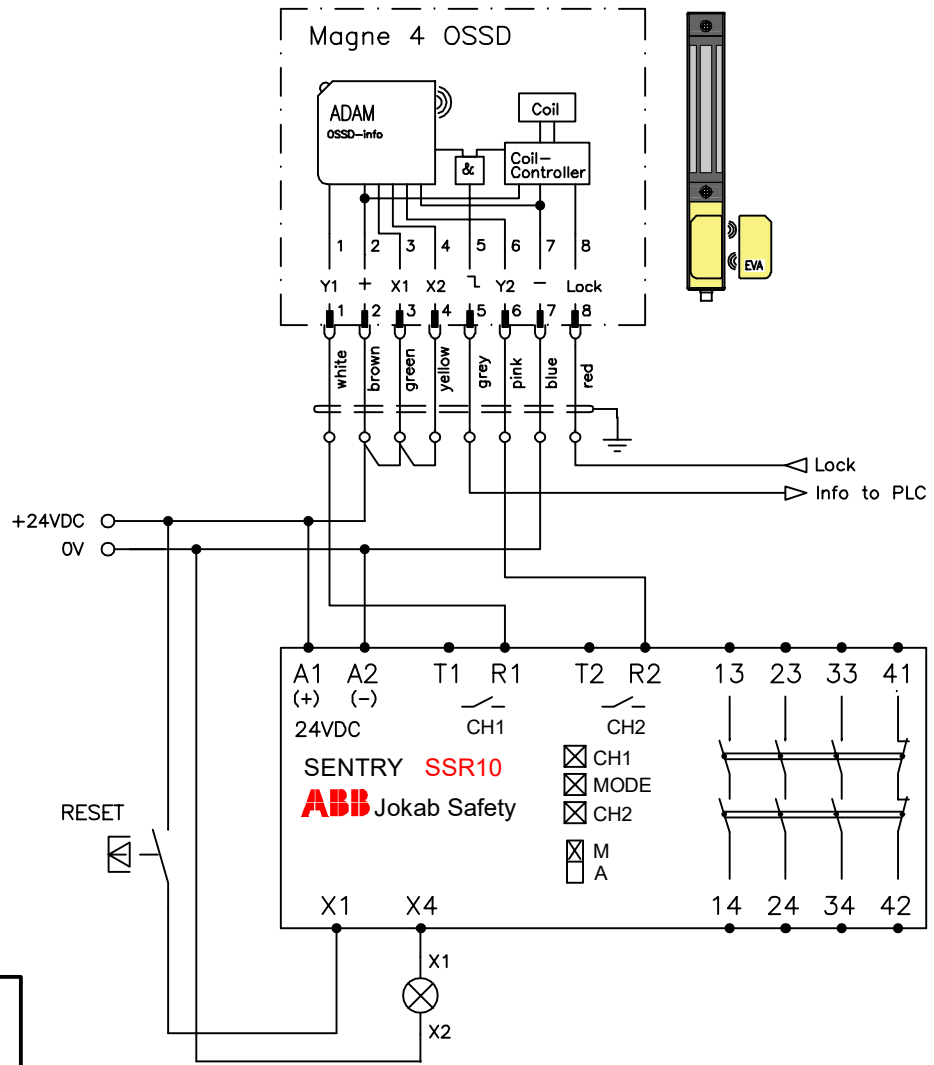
Magne 4 OSSD

ADAM
OSSD-info

Coil

&

Coil-
Controller

1 2 3 4 5 6 7 8

Y1 + X1 X2 ˥ Y2 − Lock

1 2 3 4 5 6 7 8

white brown green yellow grey pink blue red

EVA

Lock

Info to PLC

+24VDC

0V

A1 A2 T1 R1 T2 R2 13 23 33 41
(+) (−)
24VDC
CH1 CH2

SENTRY SSR10
ABB Jokab Safety

CH1
MODE
CH2

M
A

RESET

X1 X4 14 24 34 42

X1
X2